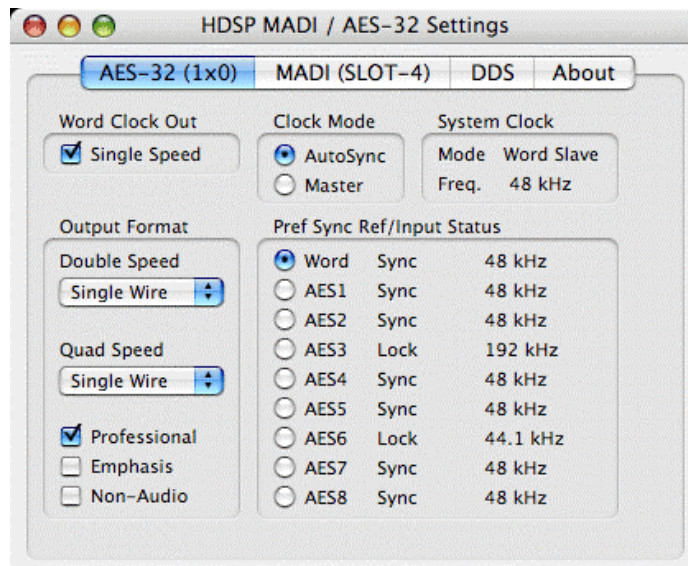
HDSP MADI / AES-32 Settings

AES-32 (1x0) | MADI (SLOT-4) | DDS | About

Word Clock Out
Single Speed

Clock Mode
AutoSync
Master

System Clock
Mode Word Slave
Freq. 48 kHz

Output Format
Double Speed
Single Wire

Quad Speed
Single Wire

Professional
Emphasis
Non-Audio

Pref Sync Ref/Input Status

| | | |
|---|---|---|
| Word | Sync | 48 kHz |
| AES1 | Sync | 48 kHz |
| AES2 | Sync | 48 kHz |
| AES3 | Lock | 192 kHz |
| AES4 | Sync | 48 kHz |
| AES5 | Sync | 48 kHz |
| AES6 | Lock | 44.1 kHz |
| AES7 | Sync | 48 kHz |
| AES8 | Sync | 48 kHz |